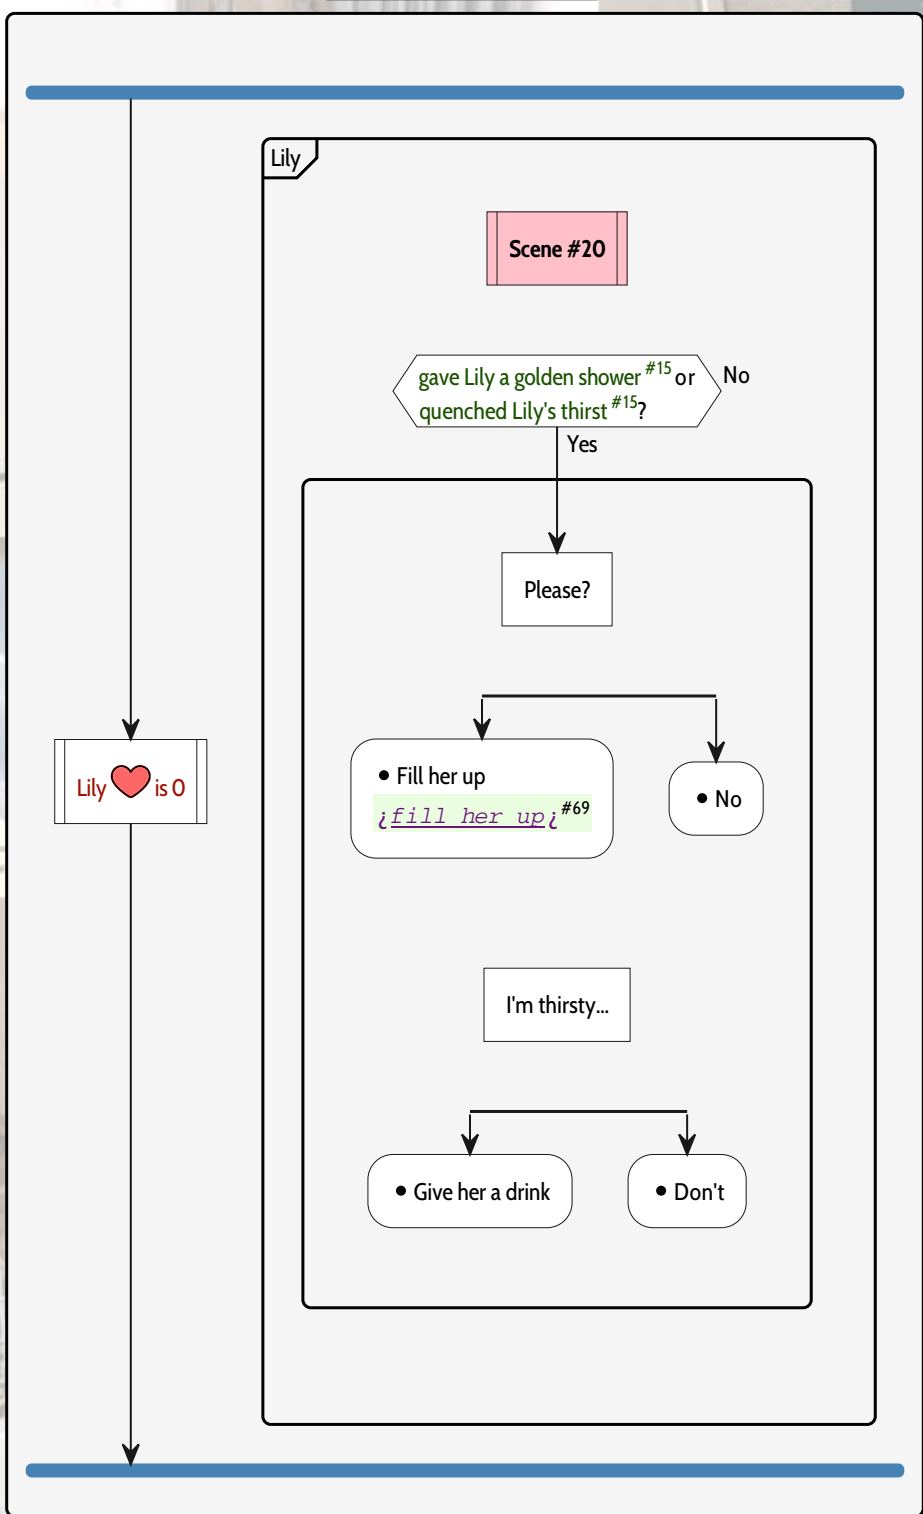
Lily

Scene #20

gave Lily a golden shower $^{\#15}$ or quenched Lily's thirst $^{\#15}$?

No

Yes

Please?

Lily ❤ is 0

• Fill her up
¿fill her up¿ $^{\#69}$

• No

I'm thirsty...

• Give her a drink

• Don't